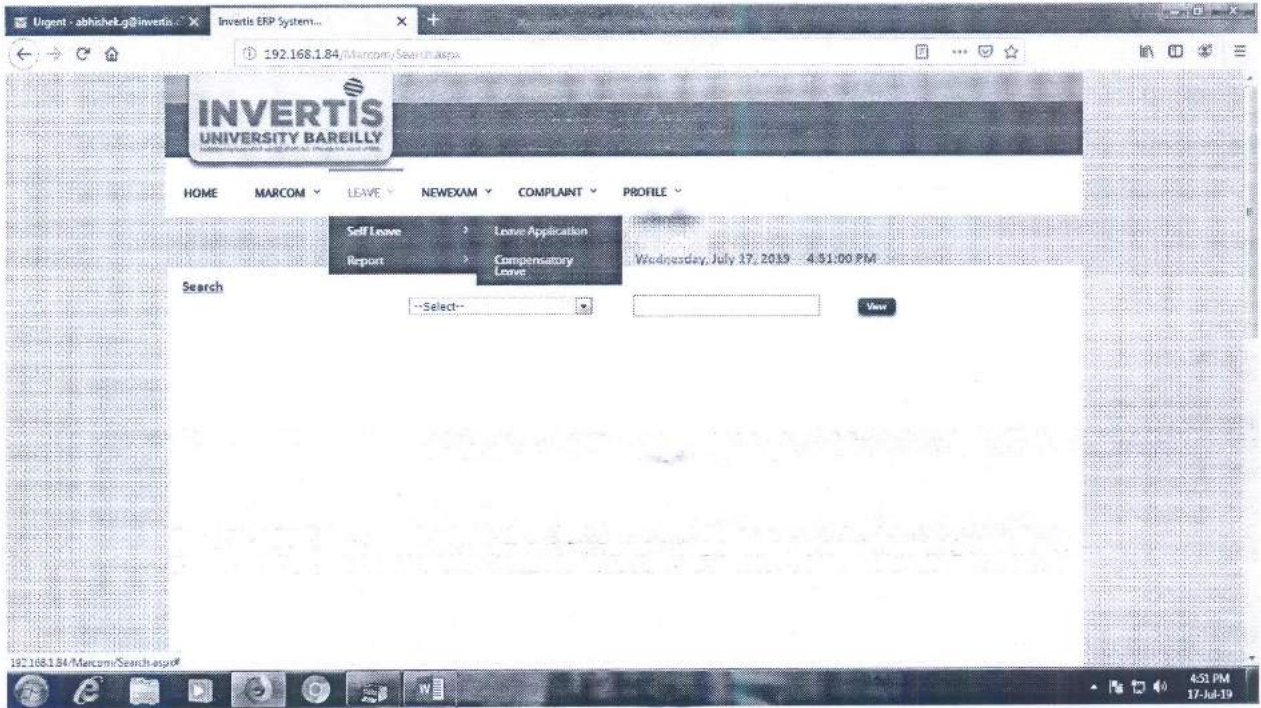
Urgent - abhishek.g@invertis.
Invertis ERP System...

192.168.1.84/Marcom/Search.aspx

INVERTIS
UNIVERSITY BAREILLY

HOME MARCOM LEAVE NEWEXAM COMPLAINT PROFILE

Self Leave
Report
Leave Application
Compensatory Leave

Wednesday, July 17, 2019 4:51:00 PM

Search

--Select--

View

192.168.1.84/Marcom/Search.aspx#

4:51 PM
17-Jul-19